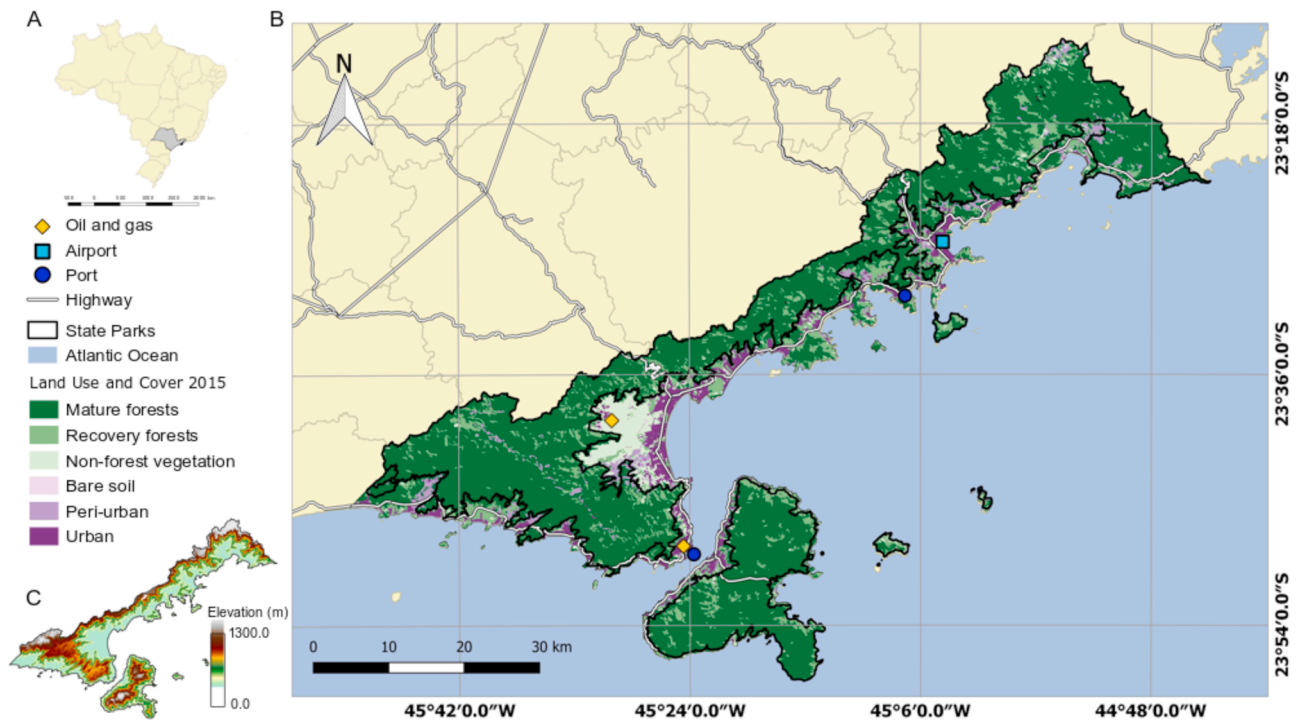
A

B

N

23°18′0.0″S

23°36′0.0″S

23°54′0.0″S

Oil and gas
Airport
Port
Highway
State Parks
Atlantic Ocean
Land Use and Cover 2015
Mature forests
Recovery forests
Non-forest vegetation
Bare soil
Peri-urban
Urban

C

Elevation (m)
1300.0
0.0

0 10 20 30 km

45°42′0.0″W 45°24′0.0″W 45°6′0.0″W 44°48′0.0″W